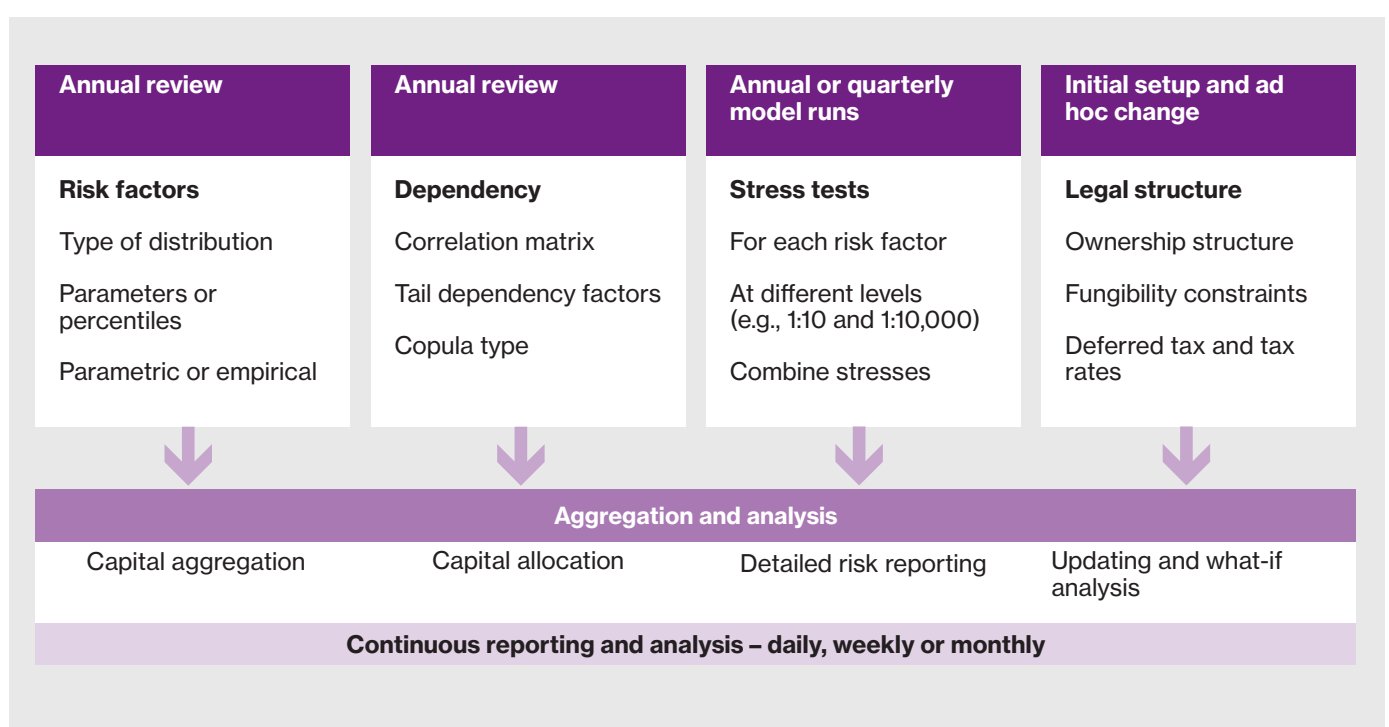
Annual review

Risk factors

Type of distribution

Parameters or percentiles

Parametric or empirical

Annual review

Dependency

Correlation matrix

Tail dependency factors

Copula type

Annual or quarterly model runs

Stress tests

For each risk factor

At different levels (e.g., 1:10 and 1:10,000)

Combine stresses

Initial setup and ad hoc change

Legal structure

Ownership structure

Fungibility constraints

Deferred tax and tax rates

Aggregation and analysis

Capital aggregation

Capital allocation

Detailed risk reporting

Updating and what-if analysis

Continuous reporting and analysis – daily, weekly or monthly